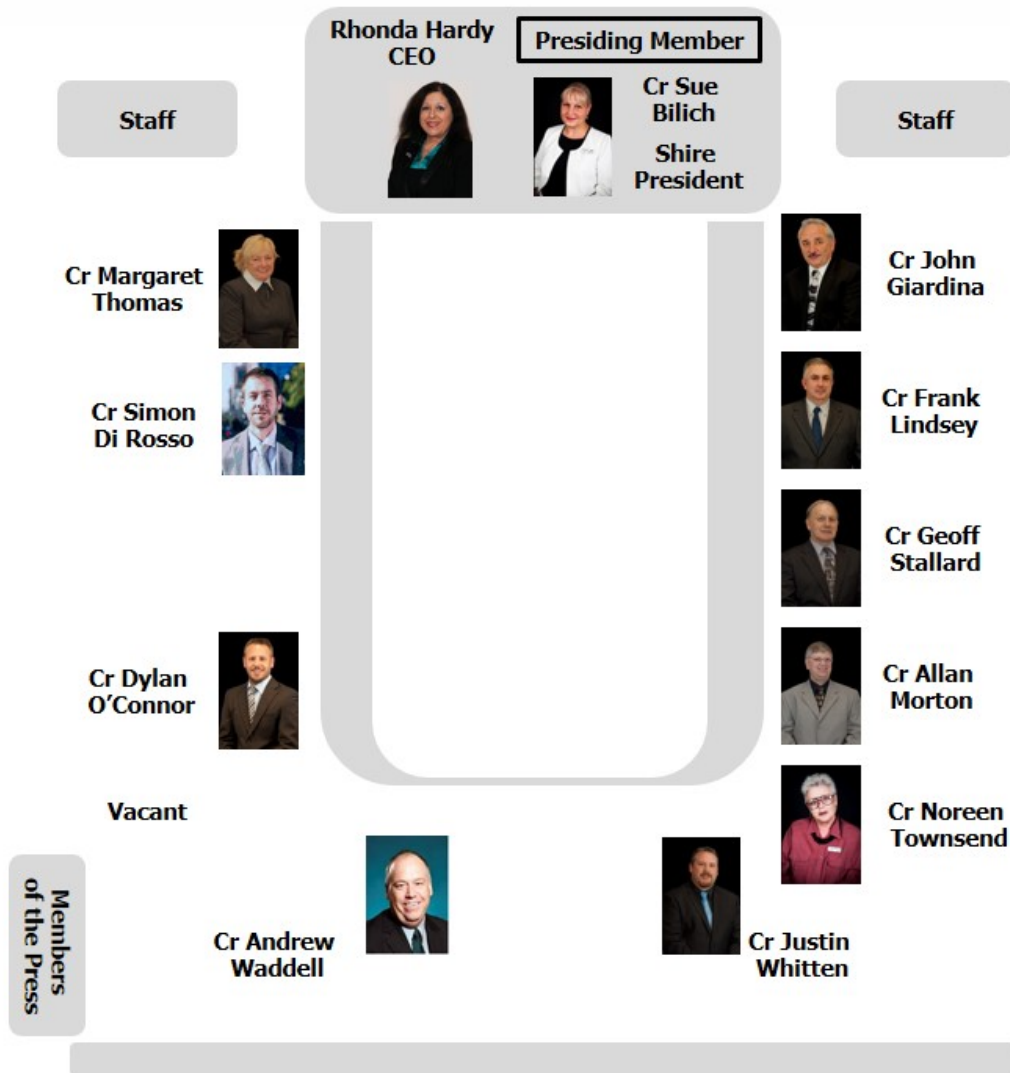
Rhonda Hardy
CEO

Presiding Member

Cr Sue Bilich
Shire President

Staff

Staff

Cr Margaret Thomas

Cr John Giardina

Cr Simon Di Rosso

Cr Frank Lindsey

Cr Geoff Stallard

Cr Dylan O'Connor

Cr Allan Morton

Vacant

Cr Noreen Townsend

Members of the Press

Cr Andrew Waddell

Cr Justin Whitten